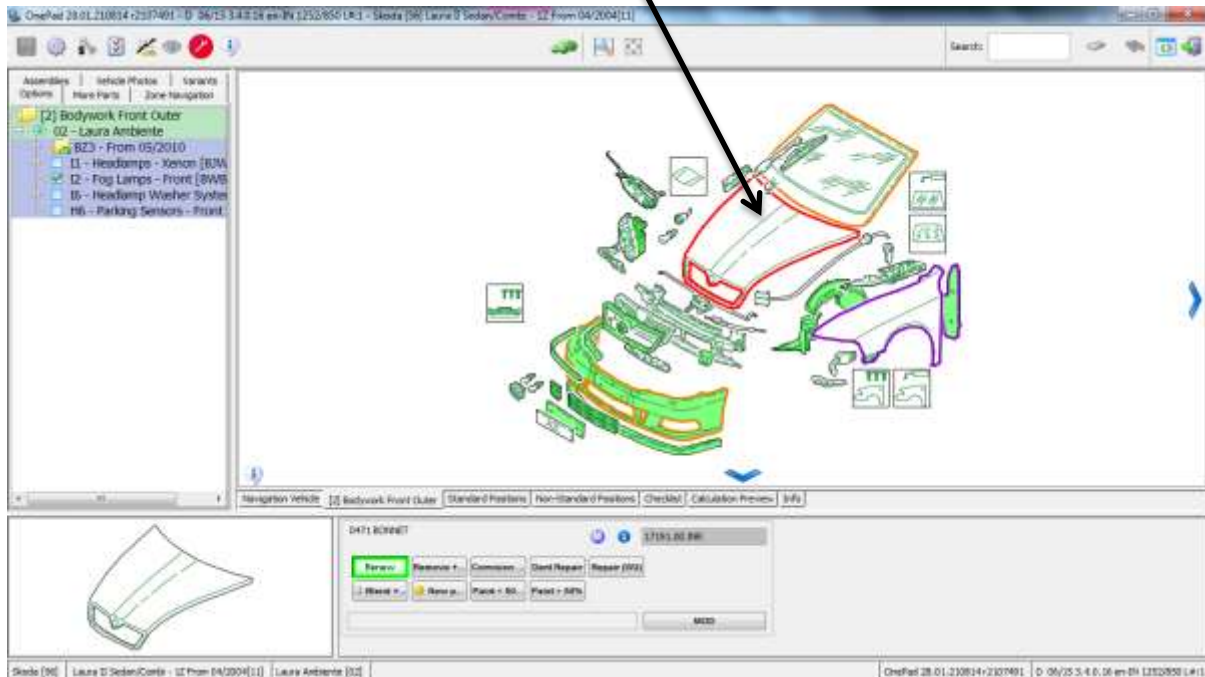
OnePad 28.01.210814 r2107491 - D 06/15 3.4.0.16 en-IN 1252/850 LR:1 - Skoda [56] Laura II Sedan/Combi - 1Z From 04/2004[11]

Search:

Assemblies | Vehicle Photos | Variants
Options | More Parts | Zone Navigation

[2] Bodywork Front Outer
02 - Laura Ambiente
BZ3 - From 05/2010
I1 - Headlamps - Xenon [8JW
I2 - Fog Lamps - Front [8WB
I6 - Headlamp Washer Syste
H6 - Parking Sensors - Front

Navigation Vehicle | [2] Bodywork Front Outer | Standard Positions | Non-Standard Positions | Checklist | Calculation Preview | Info

0471 BONNET
1Z5823031 BW

Renew | Remove + ... | Corrosion ... | Dent Repair | Repair (VG)
Blend + ... | New p... | Paint < 50... | Paint > 50%

MOD

Skoda [56] | Laura II Sedan/Combi - 1Z From 04/2004[11] | Laura Ambiente [02]

OnePad 28.01.210814 r2107491 | D 06/15 3.4.0.16 en-IN 1252/850 LR:1